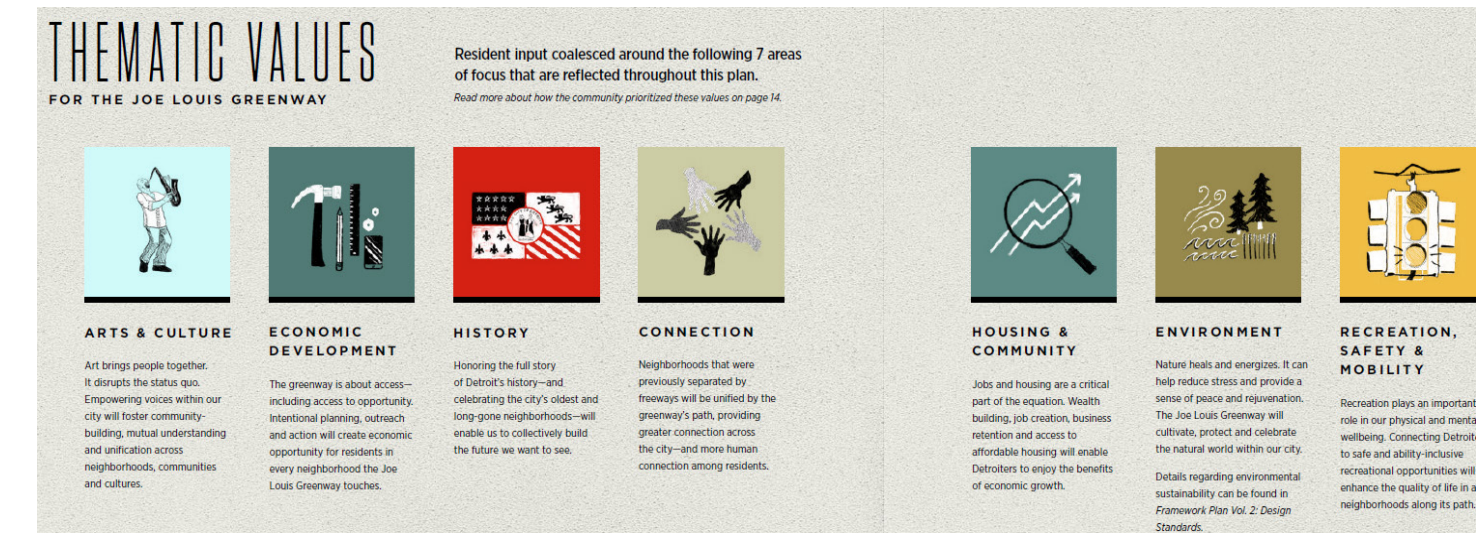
THEMATIC VALUES
FOR THE JOE LOUIS GREENWAY

Resident input coalesced around the following 7 areas of focus that are reflected throughout this plan.
Read more about how the community prioritized these values on page 14.

ARTS & CULTURE

Art brings people together. It disrupts the status quo. Empowering voices within our city will foster community-building, mutual understanding and unification across neighborhoods, communities and cultures.

ECONOMIC DEVELOPMENT

The greenway is about access—including access to opportunity. Intentional planning, outreach and action will create economic opportunity for residents in every neighborhood the Joe Louis Greenway touches.

HISTORY

Honoring the full story of Detroit's history—and celebrating the city's oldest and long-gone neighborhoods—will enable us to collectively build the future we want to see.

CONNECTION

Neighborhoods that were previously separated by freeways will be unified by the greenway's path, providing greater connection across the city—and more human connection among residents.

HOUSING & COMMUNITY

Jobs and housing are a critical part of the equation. Wealth building, job creation, business retention and access to affordable housing will enable Detroiters to enjoy the benefits of economic growth.

ENVIRONMENT

Nature heals and energizes. It can help reduce stress and provide a sense of peace and rejuvenation. The Joe Louis Greenway will cultivate, protect and celebrate the natural world within our city.

Details regarding environmental sustainability can be found in Framework Plan Vol. 2: Design Standards.

RECREATION, SAFETY & MOBILITY

Recreation plays an importan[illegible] role in our physical and menta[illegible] wellbeing. Connecting Detroite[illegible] to safe and ability-inclusive recreational opportunities will enhance the quality of life in a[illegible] neighborhoods along its path.